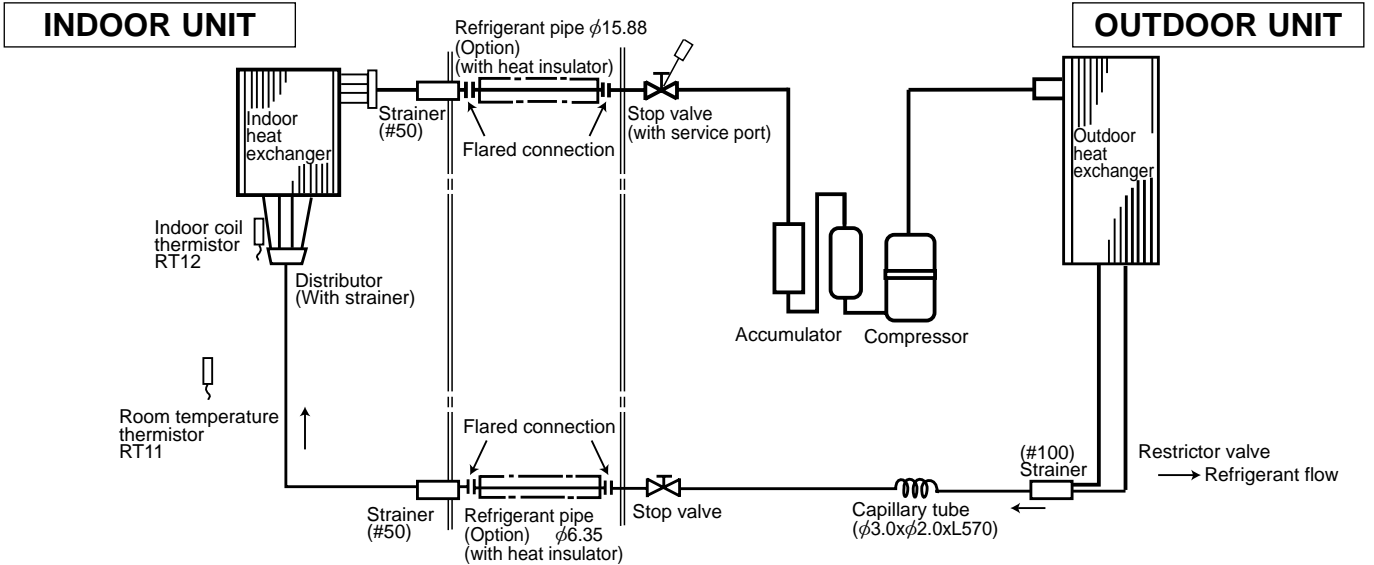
INDOOR UNIT

OUTDOOR UNIT

Refrigerant pipe $\phi$15.88 (Option) (with heat insulator)

Indoor heat exchanger

Strainer (#50)

Flared connection

Stop valve (with service port)

Outdoor heat exchanger

Indoor coil thermistor RT12

Distributor (With strainer)

Accumulator

Compressor

Room temperature thermistor RT11

Flared connection

Restrictor valve

(#100) Strainer

→ Refrigerant flow

Strainer (#50)

Refrigerant pipe (Option) $\phi$6.35 (with heat insulator)

Stop valve

Capillary tube ($\phi$3.0x$\phi$2.0xL570)